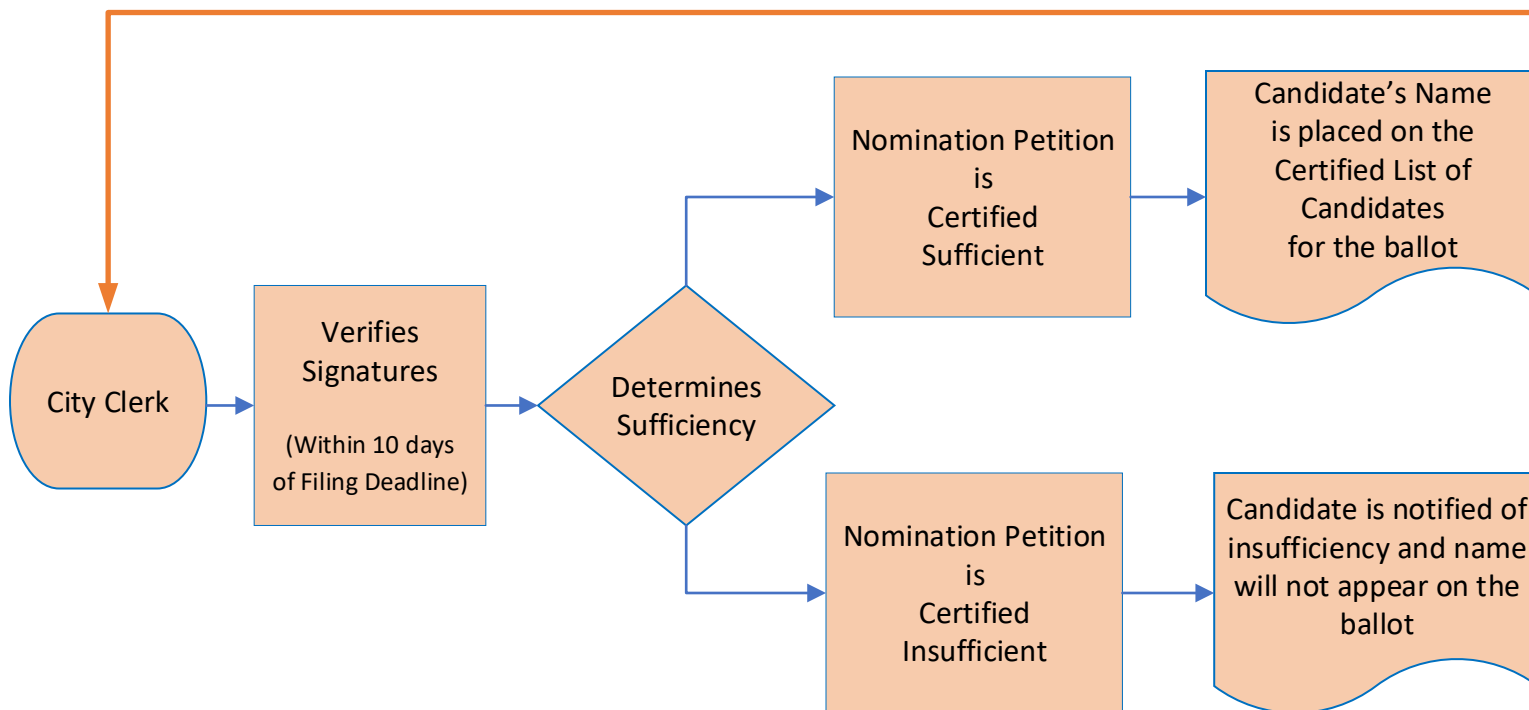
City Clerk

Verifies Signatures

(Within 10 days of Filing Deadline)

Determines Sufficiency

Nomination Petition is Certified Sufficient

Candidate's Name is placed on the Certified List of Candidates for the ballot

Nomination Petition is Certified Insufficient

Candidate is notified of insufficiency and name will not appear on the ballot